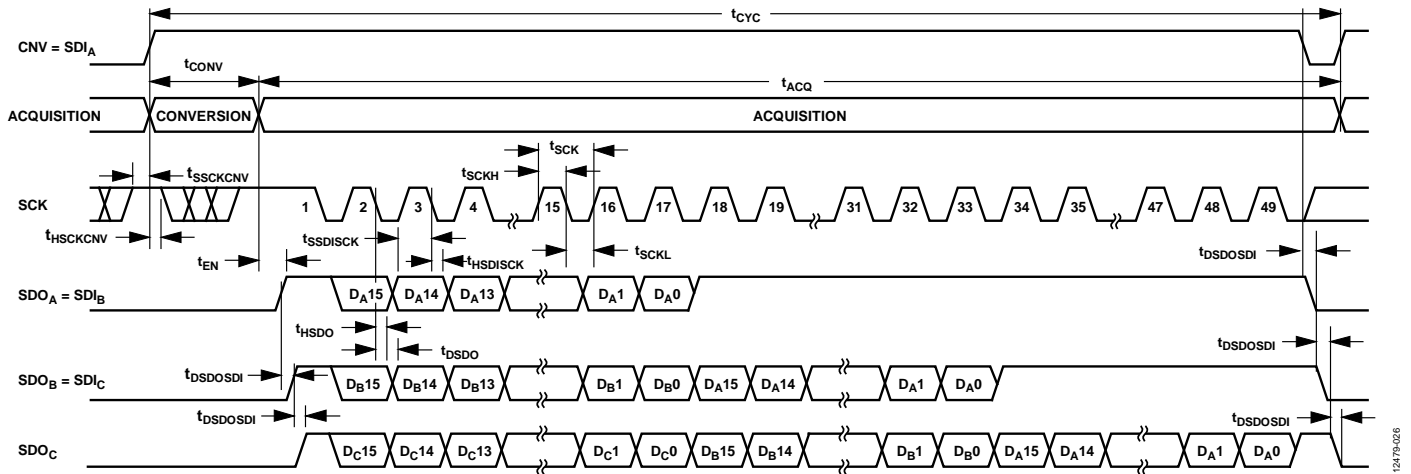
$t_{CYC}$

CNV = $SDI_A$

$t_{CONV}$

$t_{ACQ}$

ACQUISITION

CONVERSION

ACQUISITION

$t_{SCK}$

$t_{SCKH}$

$t_{SSCKCNV}$

SCK

1 2 3 4 15 16 17 18 19 31 32 33 34 35 47 48 49

$t_{HSCKCNV}$

$t_{SSDISCK}$

$t_{SCKL}$

$t_{EN}$

$t_{HSDISCK}$

$t_{DSDOSDI}$

$SDO_A$ = $SDI_B$

$D_A15$ $D_A14$ $D_A13$ $D_A1$ $D_A0$

$t_{HSDO}$

$t_{DSDO}$

$t_{DSDOSDI}$

$SDO_B$ = $SDI_C$

$t_{DSDOSDI}$

$D_B15$ $D_B14$ $D_B13$ $D_B1$ $D_B0$ $D_A15$ $D_A14$ $D_A1$ $D_A0$

$t_{DSDOSDI}$

$t_{DSDOSDI}$

$SDO_C$

$D_C15$ $D_C14$ $D_C13$ $D_C1$ $D_C0$ $D_B15$ $D_B14$ $D_B1$ $D_B0$ $D_A15$ $D_A14$ $D_A1$ $D_A0$

12479-026